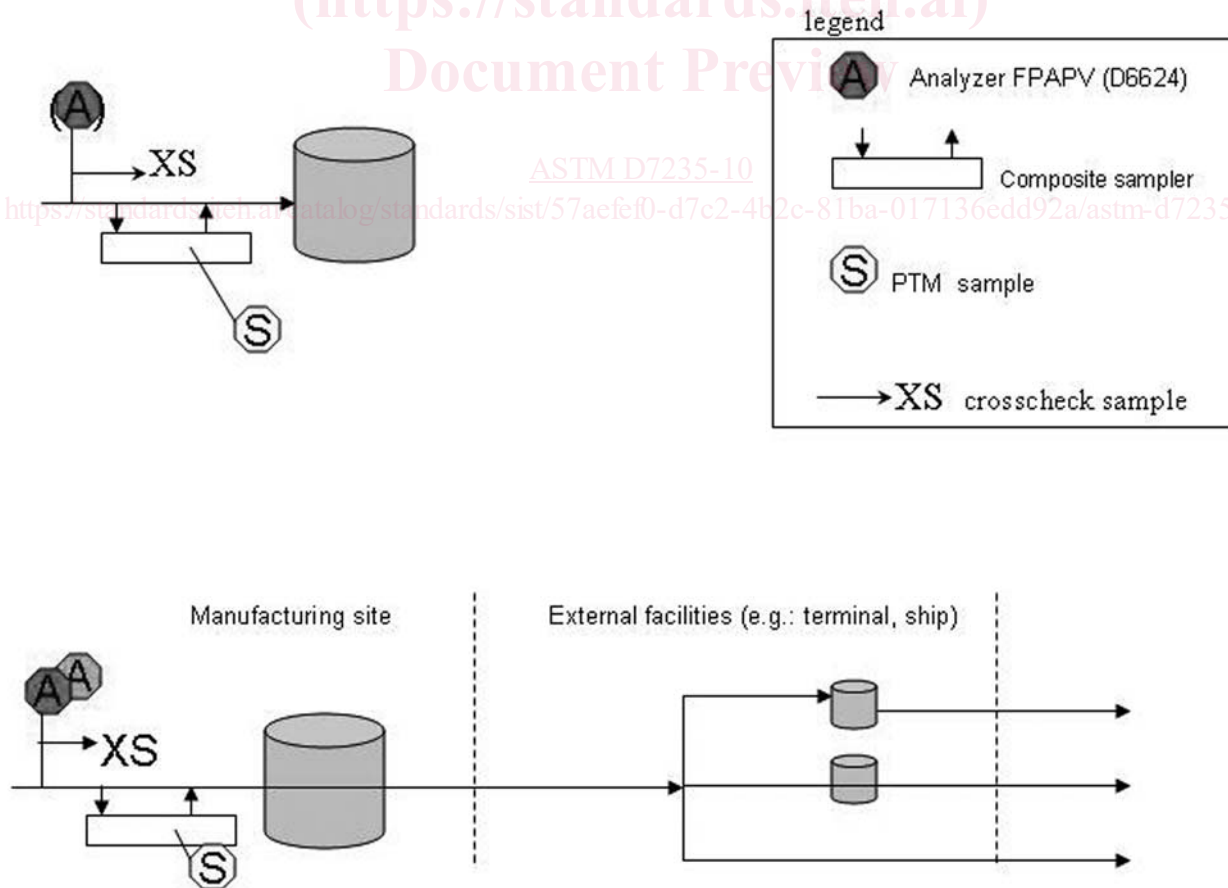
(https://standards.iteh.ai)
Document Preview
ASTM D7235-10
https://standards.iteh.ai/catalog/standards/sist/57aefef0-d7c2-4b2c-81ba-017136edd92a/astm-d7235

A
XS
S

legend
A Analyzer FPAPV (D6624)
Composite sampler
S PTM sample
XS crosscheck sample

Manufacturing site
External facilities (e.g.: terminal, ship)
A A
XS
S